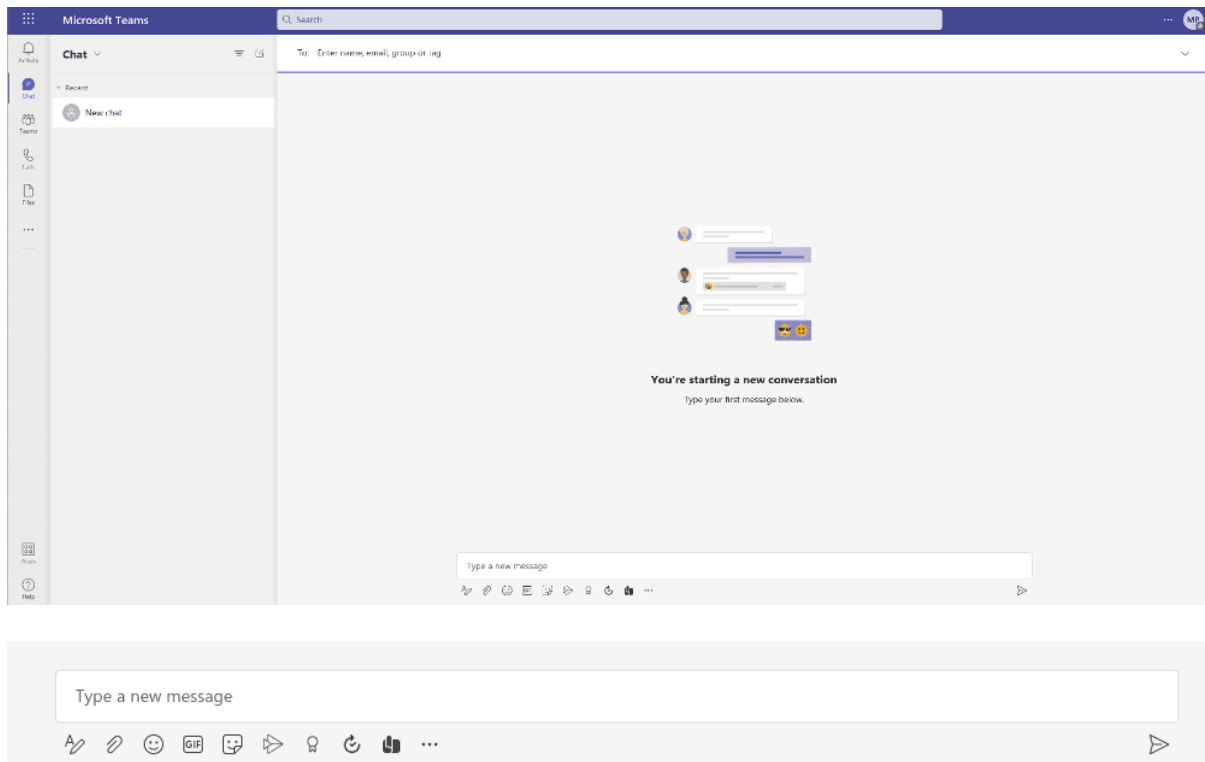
Microsoft Teams

Search

··· MP

Activity

Chat

Teams

Calls

Files

···

Apps

Help

Chat

Recent

New chat

To: Enter name, email, group or tag

You're starting a new conversation

Type your first message below.

Type a new message

···

Type a new message

GIF

···